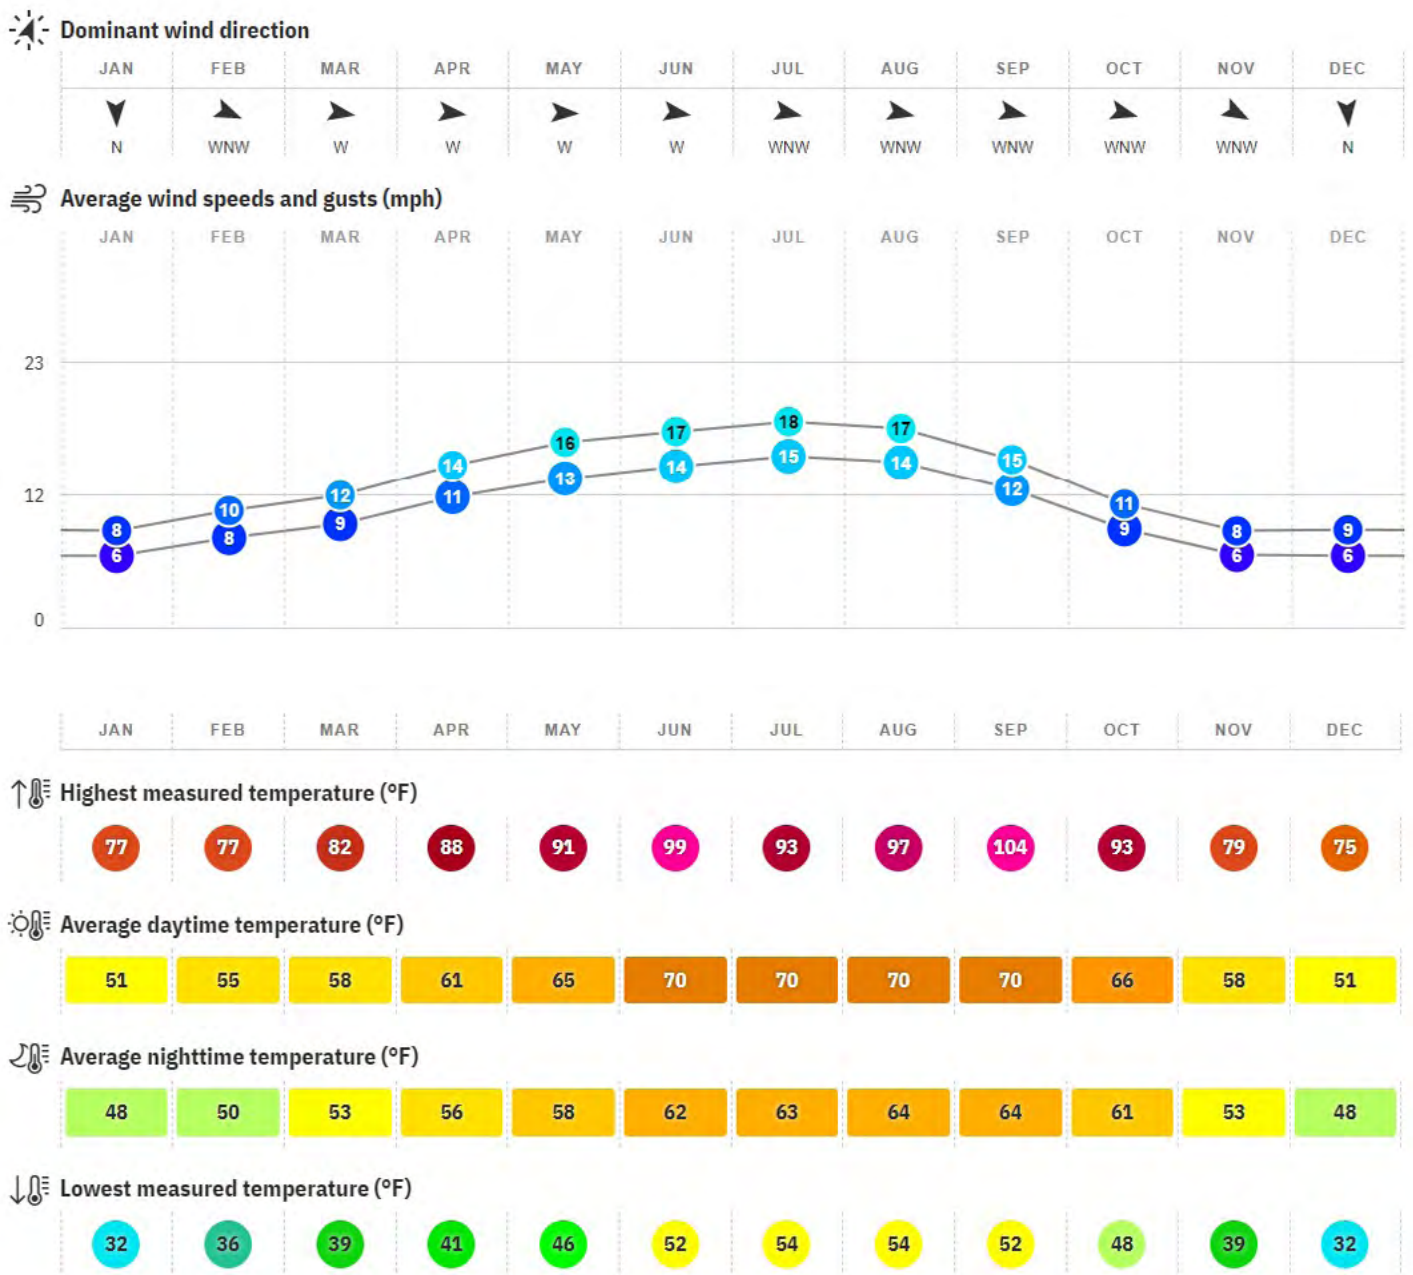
Dominant wind direction

| JAN | FEB | MAR | APR | MAY | JUN | JUL | AUG | SEP | OCT | NOV | DEC |
|---|---|---|---|---|---|---|---|---|---|---|---|
| N | WNW | W | W | W | W | WNW | WNW | WNW | WNW | WNW | N |

Average wind speeds and gusts (mph)

JAN FEB MAR APR MAY JUN JUL AUG SEP OCT NOV DEC

23
12
0

| | JAN | FEB | MAR | APR | MAY | JUN | JUL | AUG | SEP | OCT | NOV | DEC |
|---|---|---|---|---|---|---|---|---|---|---|---|---|
| Gusts | 8 | 10 | 12 | 14 | 16 | 17 | 18 | 17 | 15 | 11 | 8 | 9 |
| Speed | 6 | 8 | 9 | 11 | 13 | 14 | 15 | 14 | 12 | 9 | 6 | 6 |

JAN FEB MAR APR MAY JUN JUL AUG SEP OCT NOV DEC

Highest measured temperature (°F)

| 77 | 77 | 82 | 88 | 91 | 99 | 93 | 97 | 104 | 93 | 79 | 75 |
|---|---|---|---|---|---|---|---|---|---|---|---|

Average daytime temperature (°F)

| 51 | 55 | 58 | 61 | 65 | 70 | 70 | 70 | 70 | 66 | 58 | 51 |
|---|---|---|---|---|---|---|---|---|---|---|---|

Average nighttime temperature (°F)

| 48 | 50 | 53 | 56 | 58 | 62 | 63 | 64 | 64 | 61 | 53 | 48 |
|---|---|---|---|---|---|---|---|---|---|---|---|

Lowest measured temperature (°F)

| 32 | 36 | 39 | 41 | 46 | 52 | 54 | 54 | 52 | 48 | 39 | 32 |
|---|---|---|---|---|---|---|---|---|---|---|---|